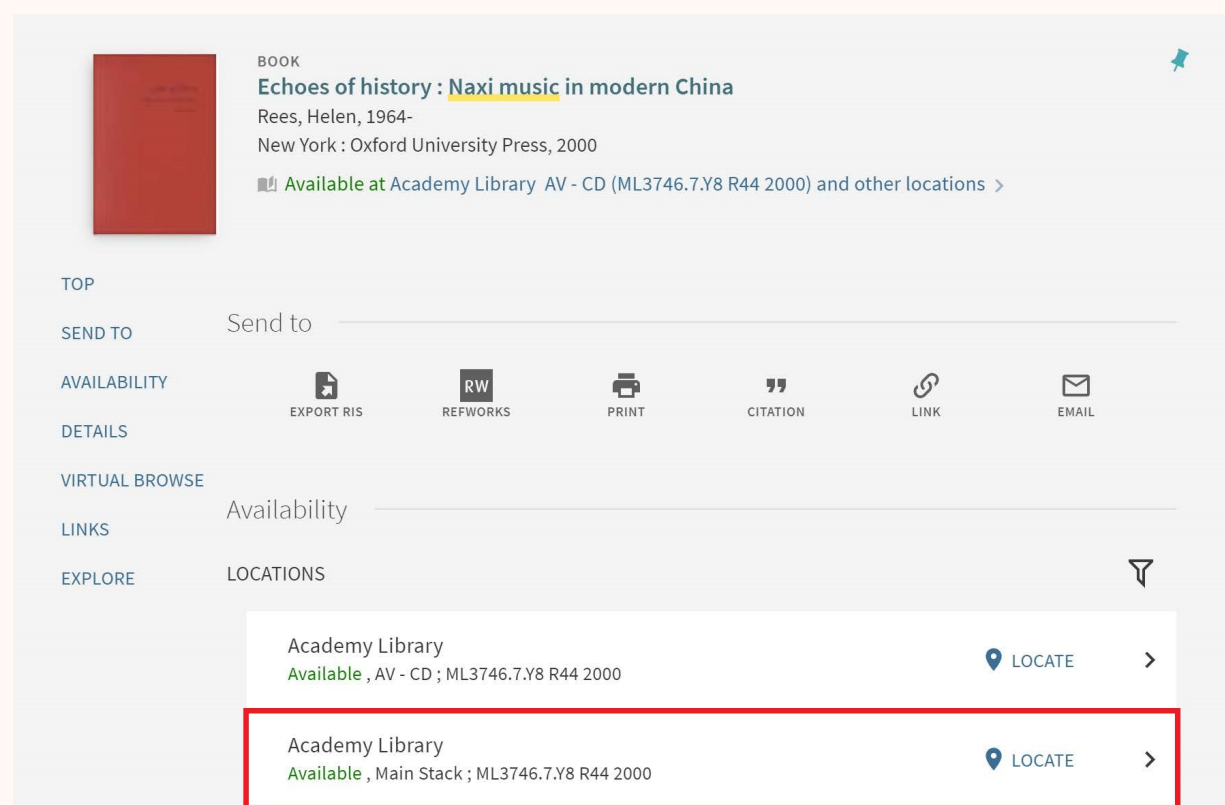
BOOK
Echoes of history : Naxi music in modern China
Rees, Helen, 1964-
New York : Oxford University Press, 2000
Available at Academy Library AV - CD (ML3746.7.Y8 R44 2000) and other locations >

TOP
SEND TO
AVAILABILITY
DETAILS
VIRTUAL BROWSE
LINKS
EXPLORE

Send to

EXPORT RIS
RW
REFWORKS
PRINT
CITATION
LINK
EMAIL

Availability

LOCATIONS

Academy Library
Available , AV - CD ; ML3746.7.Y8 R44 2000
LOCATE

Academy Library
Available , Main Stack ; ML3746.7.Y8 R44 2000
LOCATE